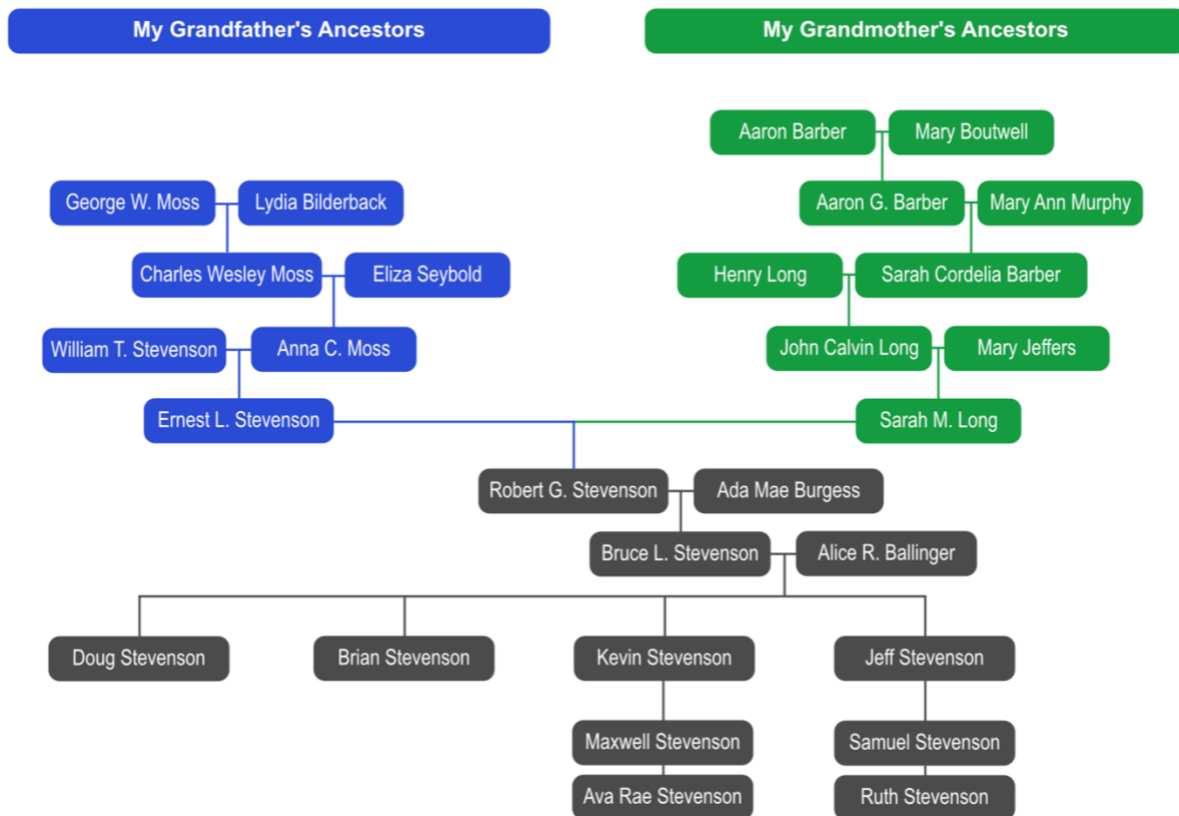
My Grandfather's Ancestors

My Grandmother's Ancestors

Aaron Barber
Mary Boutwell

George W. Moss
Lydia Bilderback

Aaron G. Barber
Mary Ann Murphy

Charles Wesley Moss
Eliza Seybold

Henry Long
Sarah Cordelia Barber

William T. Stevenson
Anna C. Moss

John Calvin Long
Mary Jeffers

Ernest L. Stevenson

Sarah M. Long

Robert G. Stevenson
Ada Mae Burgess

Bruce L. Stevenson
Alice R. Ballinger

Doug Stevenson
Brian Stevenson
Kevin Stevenson
Jeff Stevenson

Maxwell Stevenson
Samuel Stevenson

Ava Rae Stevenson
Ruth Stevenson